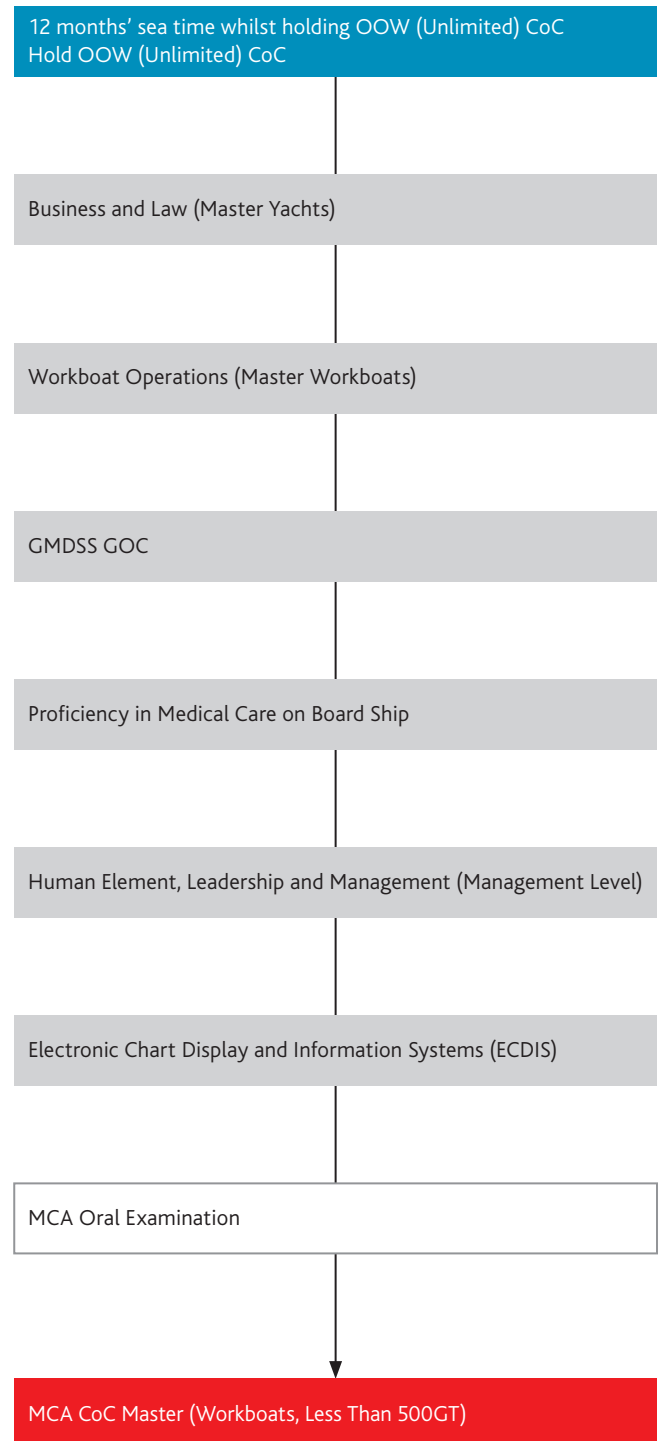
12 months' sea time whilst holding OOW (Unlimited) CoC
Hold OOW (Unlimited) CoC

Business and Law (Master Yachts)

Workboat Operations (Master Workboats)

GMDSS GOC

Proficiency in Medical Care on Board Ship

Human Element, Leadership and Management (Management Level)

Electronic Chart Display and Information Systems (ECDIS)

MCA Oral Examination

MCA CoC Master (Workboats, Less Than 500GT)